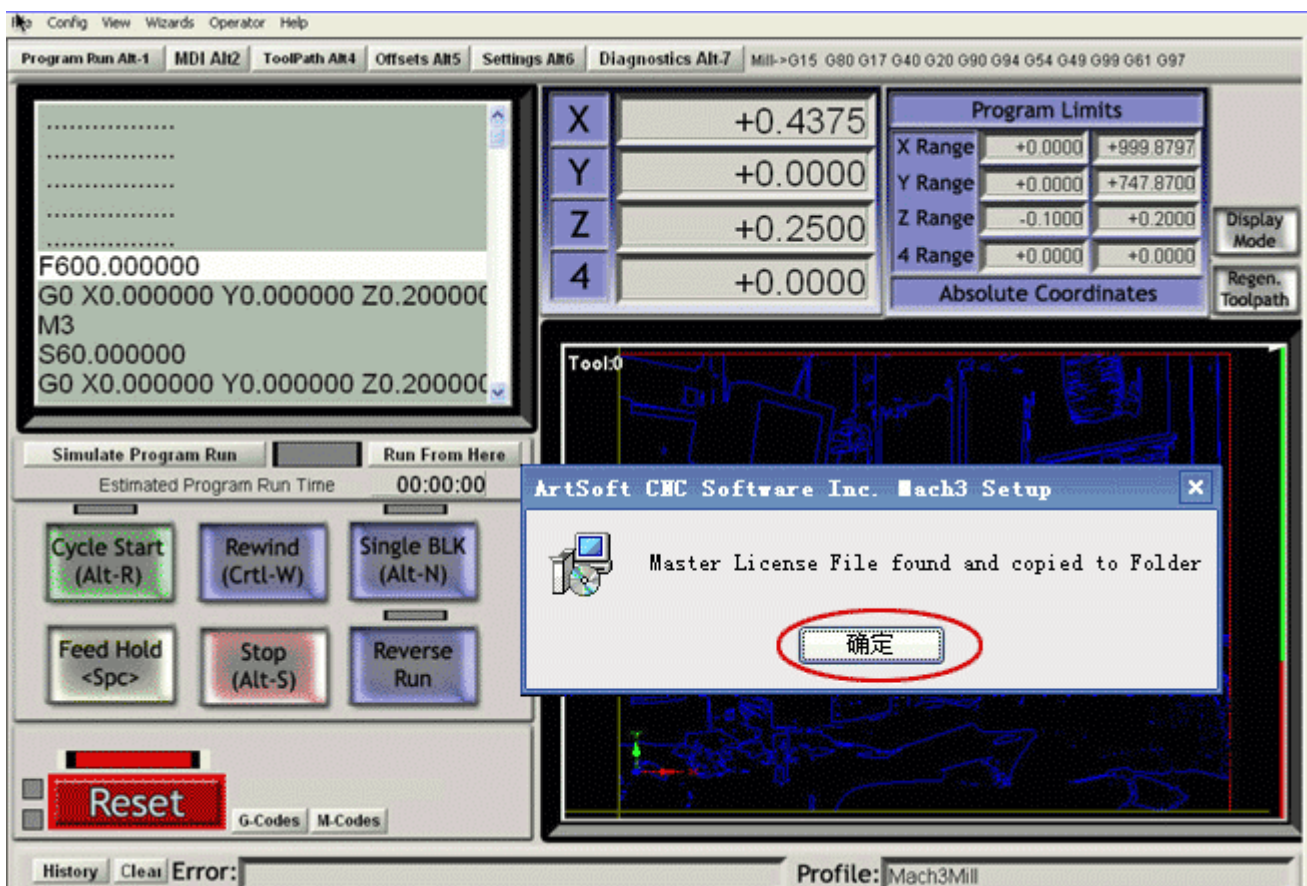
File Config View Wizards Operator Help

Program Run Alt-1 | MDI Alt2 | ToolPath Alt4 | Offsets Alt5 | Settings Alt6 | Diagnostics Alt-7 | Mill->G15 G80 G17 G40 G20 G90 G94 G54 G49 G99 G61 G97

..................
..................
..................
..................
..................
F600.000000
G0 X0.000000 Y0.000000 Z0.20000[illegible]
M3
S60.000000
G0 X0.000000 Y0.000000 Z0.20000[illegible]

| X | +0.4375 |
|---|---|
| Y | +0.0000 |
| Z | +0.2500 |
| 4 | +0.0000 |

Program Limits

| X Range | +0.0000 | +999.8797 |
|---|---|---|
| Y Range | +0.0000 | +747.8700 |
| Z Range | -0.1000 | +0.2000 |
| 4 Range | +0.0000 | +0.0000 |

Absolute Coordinates

Display Mode

Regen. Toolpath

Tool:0

Simulate Program Run

Run From Here

Estimated Program Run Time 00:00:00

ArtSoft CNC Software Inc. Mach3 Setup

Master License File found and copied to Folder

确定

Cycle Start (Alt-R)

Rewind (Crtl-W)

Single BLK (Alt-N)

Feed Hold <Spc>

Stop (Alt-S)

Reverse Run

Reset

G-Codes M-Codes

History Clear Error:

Profile: Mach3Mill